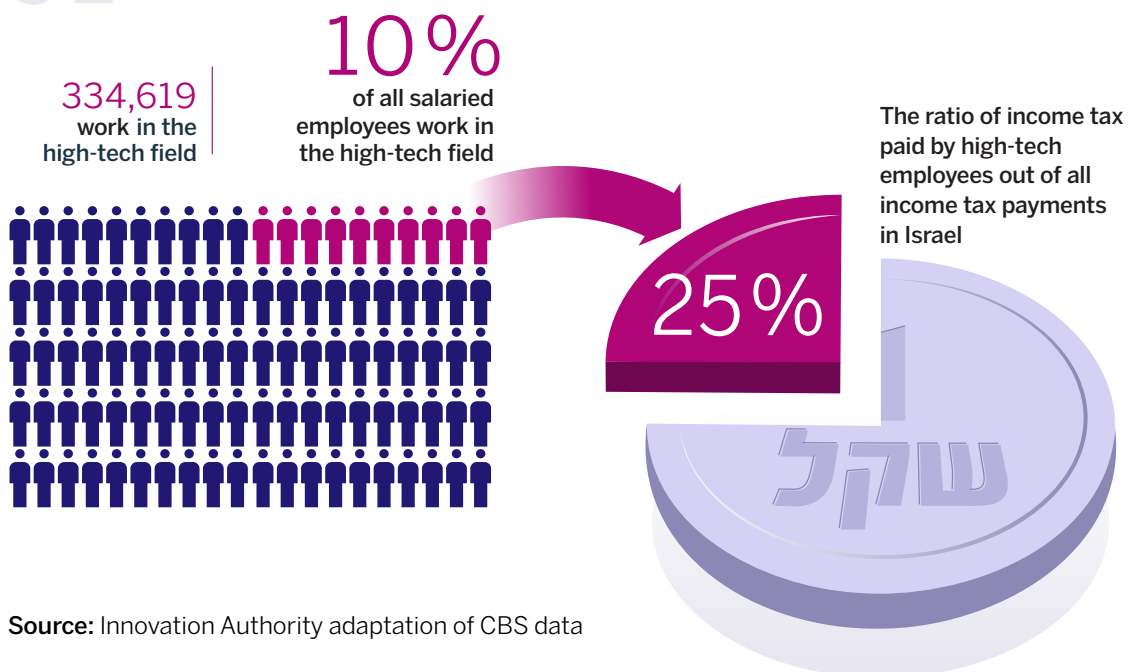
334,619
work in the high-tech field

10%
of all salaried employees work in the high-tech field

The ratio of income tax paid by high-tech employees out of all income tax payments in Israel

25%

שקל

Source: Innovation Authority adaptation of CBS data